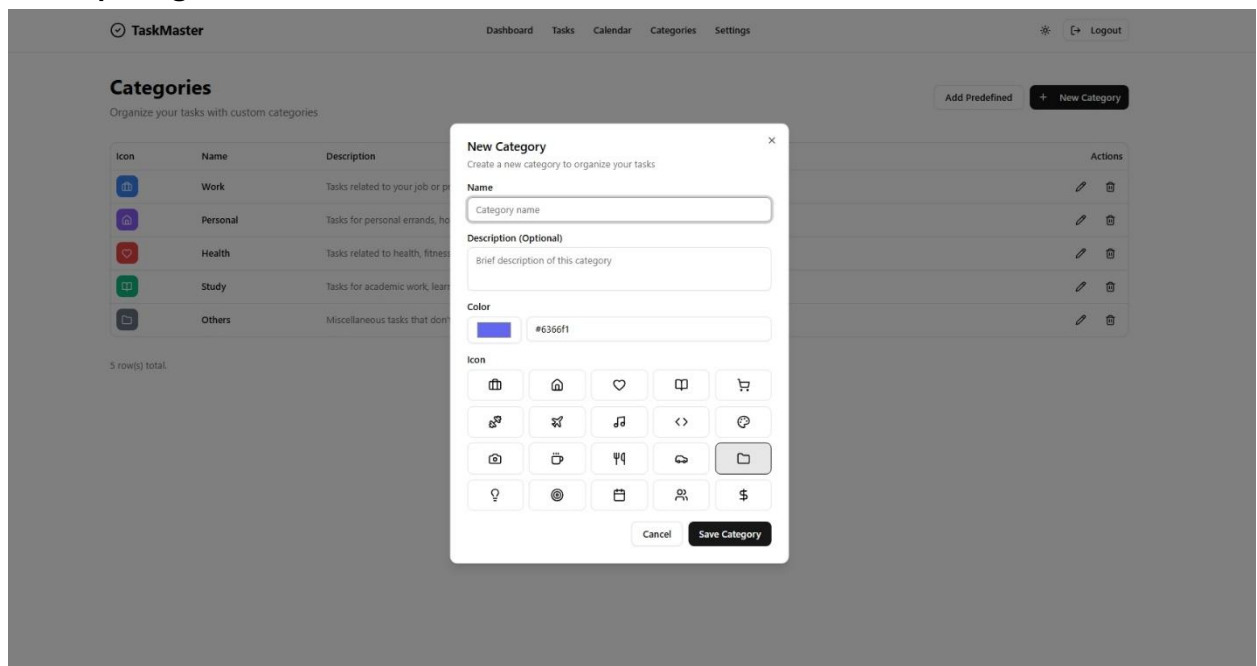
TaskMaster

Dashboard Tasks Calendar Categories Settings

Logout

Categories

Organize your tasks with custom categories

Add Predefined

+ New Category

| Icon | Name | Description | Actions |
|---|---|---|---|
| | Work | Tasks related to your job or p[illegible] | |
| | Personal | Tasks for personal errands, ho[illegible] | |
| | Health | Tasks related to health, fitnes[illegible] | |
| | Study | Tasks for academic work, lear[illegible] | |
| | Others | Miscellaneous tasks that don'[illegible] | |

5 row(s) total.

New Category

Create a new category to organize your tasks

Name

Category name

Description (Optional)

Brief description of this category

Color

#6366f1

Icon

Cancel

Save Category